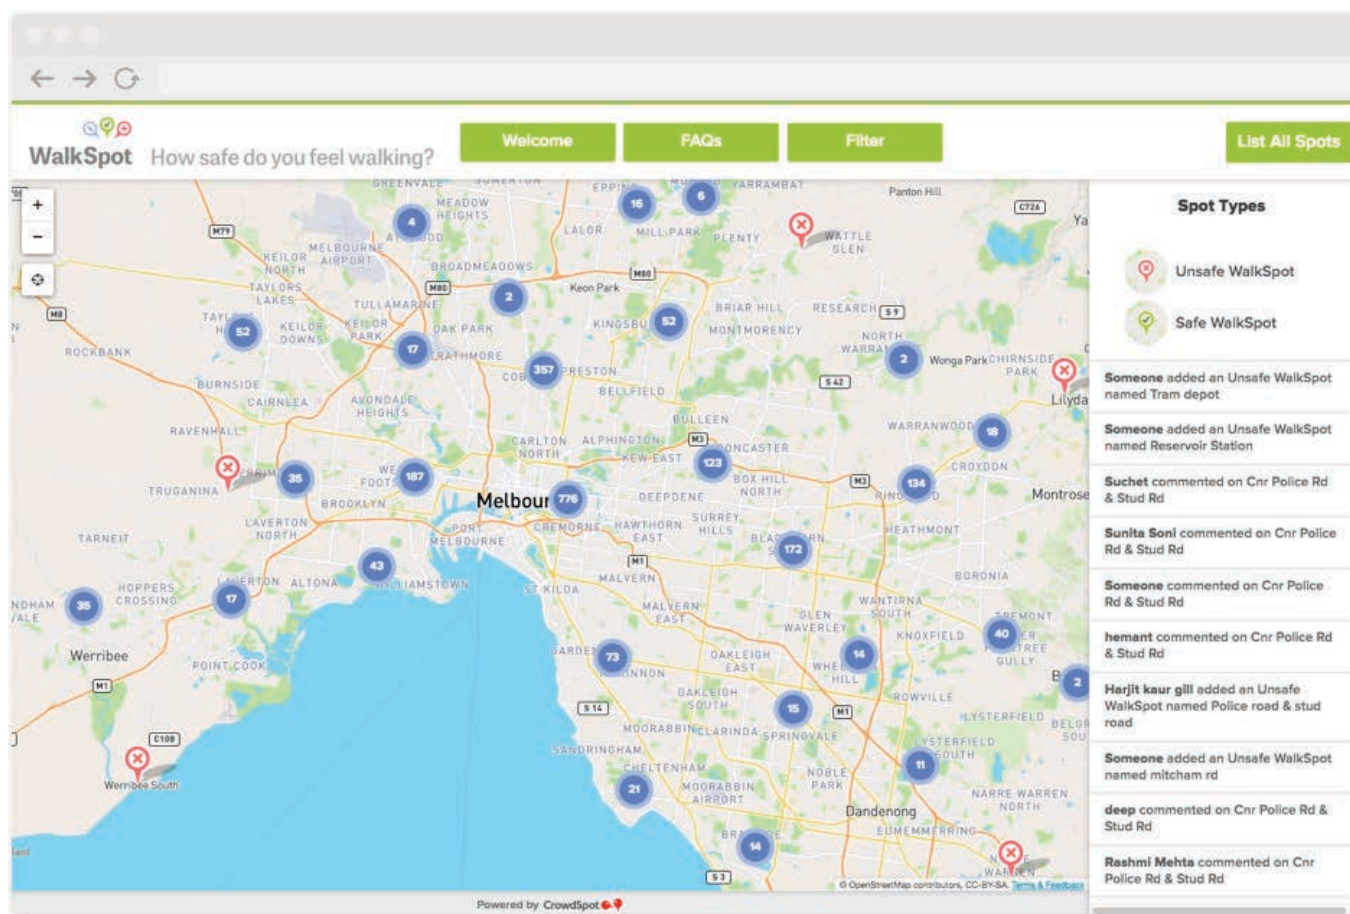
WalkSpot How safe do you feel walking?

Welcome FAQs Filter List All Spots

+
−

GREENVALE MEADOW HEIGHTS EPPING YARRAMBAT Panton Hill C726 LALOR MILL PARK PLENTY WATTLE GLEN M79 MELBOURNE AIRPORT KEILOR NORTH BROADMEADOWS M80 TAYLORS LAKES TULLAMARINE Keon Park KINGSBURY BRIAR HILL RESEARCH S9 M8 KEILOR DOWNS KEILOR PARK OAK PARK MONTMORENCY NORTH WARRANDYTE ROCKBANK STRATHMORE PRESTON Wonga Park CHIRNSIDE PARK BURNSIDE AVONDALE HEIGHTS BELLFIELD S42 Lilydale CAIRNLEA BULLEEN RAVENHALL CARLTON NORTH ALPHINGTON M3 DONCASTER WARRANWOOD CROYDON KEW EAST BOX HILL NORTH TRUGANINA FOOTSCRAY M3 RINGWOOD BROOKLYN Melbourne DEEPDENE Montrose LAVERTON NORTH PORT MELBOURNE CREMORNE HAWTHORN EAST SURREY HILLS BLACKBURN HEATHMONT TARNEIT M1 MALVERN BORONIA ALTONA WILLIAMSTOWN ST KILDA HOPPERS CROSSING MALVERN EAST GLEN WAVERLEY WANTIRNA SOUTH FERNTREE GULLY KNOXFIELD Werribee POINT COOK OAKLEIGH EAST WHEELERS HILL M1 OAKLEIGH SOUTH ROWVILLE S14 MOORABBIN CLARINDA SPRINGVALE M1 LYSTERFIELD C108 SANDRINGHAM LYSTERFIELD SOUTH CHELTENHAM NOBLE PARK Werribee South MOORABBIN AIRPORT NARRE WARREN NORTH Dandenong EUMEMMERRING S3 NARRE WARREN

4 16 6 2 52 52 17 357 2 18 123 187 35 776 134 172 43 17 35 40 73 14 2 15 11 21 14

© OpenStreetMap contributors, CC-BY-SA, Terms & Feedback

Spot Types

Unsafe WalkSpot

Safe WalkSpot

Someone added an Unsafe WalkSpot named Tram depot

Someone added an Unsafe WalkSpot named Reservoir Station

Suchet commented on Cnr Police Rd & Stud Rd

Sunita Soni commented on Cnr Police Rd & Stud Rd

Someone commented on Cnr Police Rd & Stud Rd

hemant commented on Cnr Police Rd & Stud Rd

Harjit kaur gill added an Unsafe WalkSpot named Police road & stud road

Someone added an Unsafe WalkSpot named mitcham rd

deep commented on Cnr Police Rd & Stud Rd

Rashmi Mehta commented on Cnr Police Rd & Stud Rd

Powered by CrowdSpot